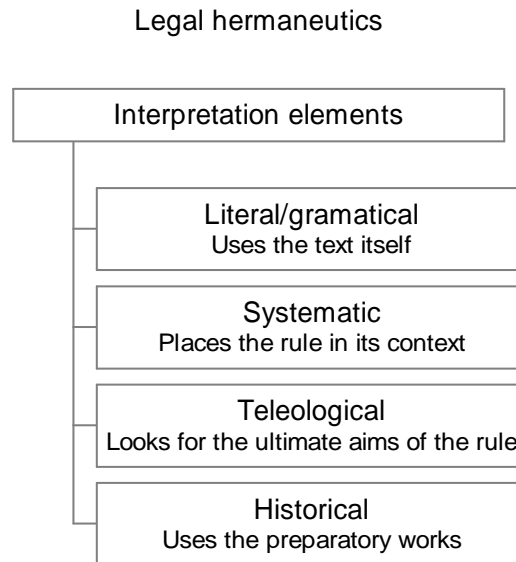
Legal hermaneutics

Interpretation elements

Literal/gramatical
Uses the text itself

Systematic
Places the rule in its context

Teleological
Looks for the ultimate aims of the rule

Historical
Uses the preparatory works